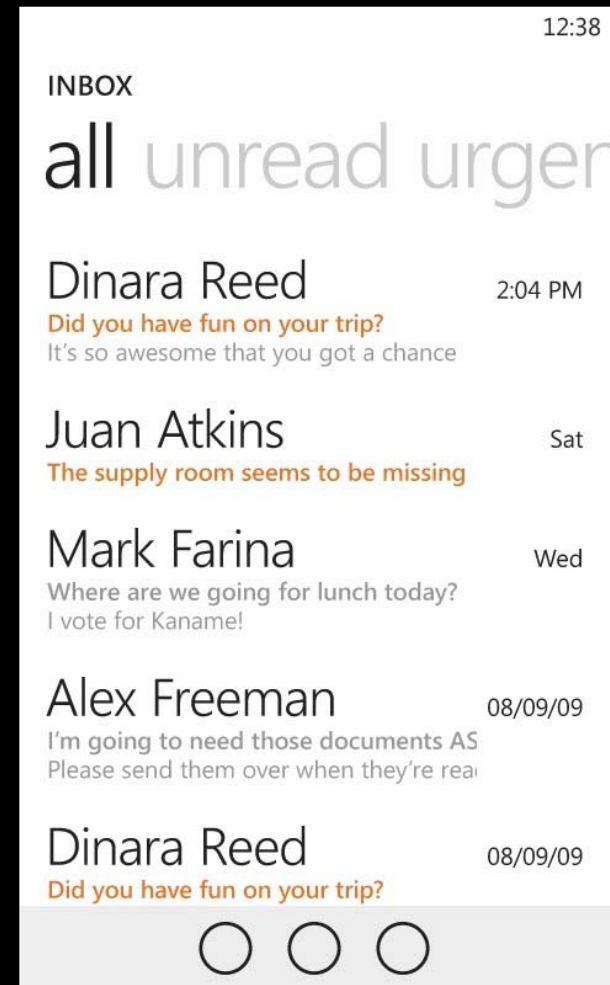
12:38

INBOX

all unread urgen

Dinara Reed 2:04 PM
Did you have fun on your trip?
It's so awesome that you got a chance

Juan Atkins Sat
The supply room seems to be missing

Mark Farina Wed
Where are we going for lunch today?
I vote for Kaname!

Alex Freeman 08/09/09
I'm going to need those documents AS
Please send them over when they're rea

Dinara Reed 08/09/09
Did you have fun on your trip?